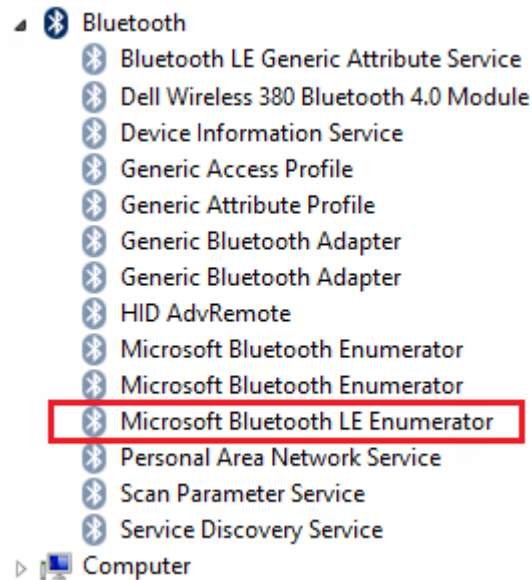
Bluetooth
Bluetooth LE Generic Attribute Service
Dell Wireless 380 Bluetooth 4.0 Module
Device Information Service
Generic Access Profile
Generic Attribute Profile
Generic Bluetooth Adapter
Generic Bluetooth Adapter
HID AdvRemote
Microsoft Bluetooth Enumerator
Microsoft Bluetooth Enumerator
Microsoft Bluetooth LE Enumerator
Personal Area Network Service
Scan Parameter Service
Service Discovery Service
Computer